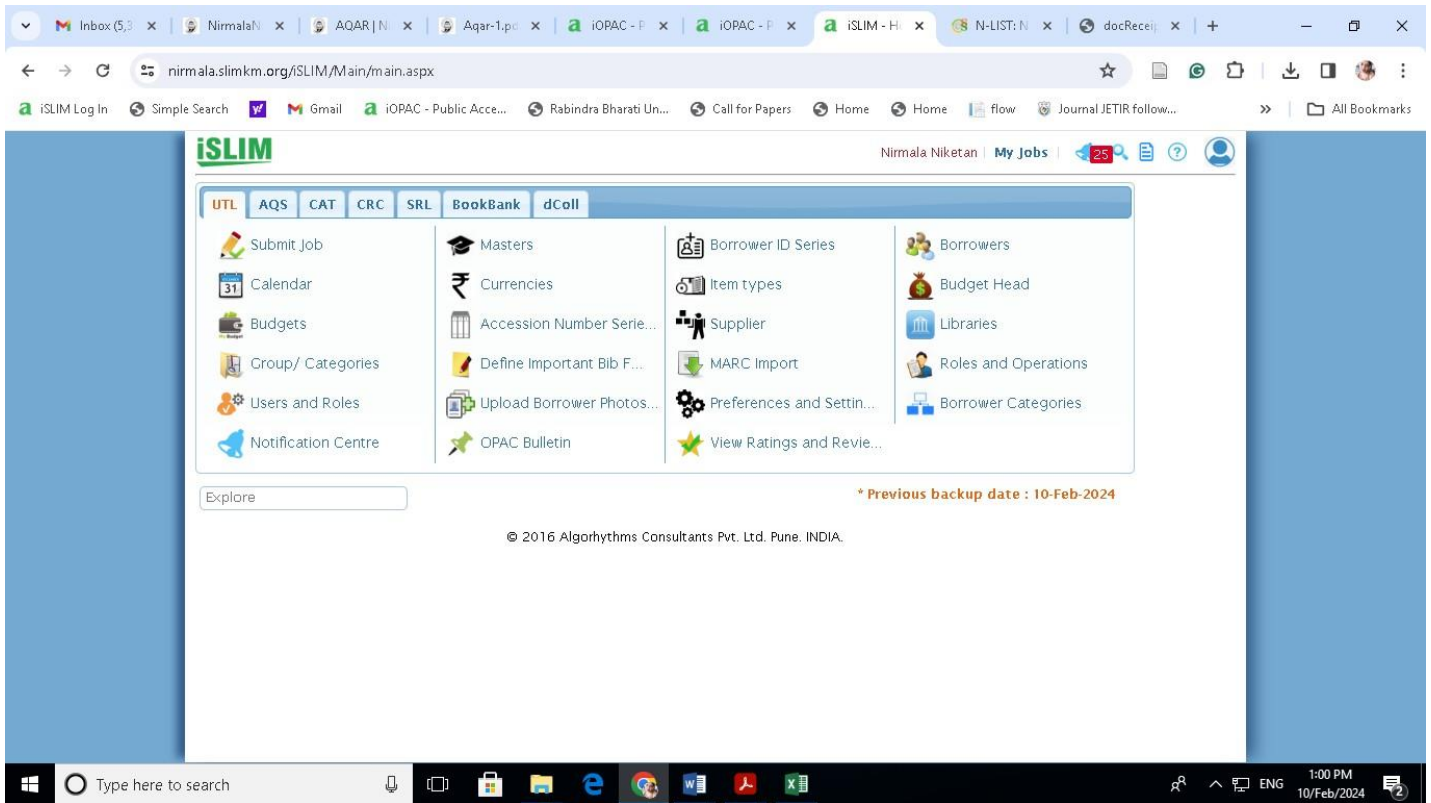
Inbox (5,3 × | NirmalaN × | AQAR | N × | Aqar-1.p × | iOPAC - P × | iOPAC - P × | iSLIM - H × | N-LIST: N × | docReceip × | +

nirmala.slimkm.org/iSLIM/Main/main.aspx

iSLIM Log In | Simple Search | Gmail | iOPAC - Public Acce... | Rabindra Bharati Un... | Call for Papers | Home | Home | flow | Journal JETIR follow... | » | All Bookmarks

iSLIM

Nirmala Niketan | My Jobs | 25

UTL | AQS | CAT | CRC | SRL | BookBank | dColl

Submit Job
Calendar
Budgets
Group/ Categories
Users and Roles
Notification Centre

Masters
Currencies
Accession Number Serie...
Define Important Bib F...
Upload Borrower Photos...
OPAC Bulletin

Borrower ID Series
Item types
Supplier
MARC Import
Preferences and Settin...
View Ratings and Revie...

Borrowers
Budget Head
Libraries
Roles and Operations
Borrower Categories

Explore

* Previous backup date : 10-Feb-2024

© 2016 Algorhythms Consultants Pvt. Ltd. Pune. INDIA.

Type here to search

ENG 1:00 PM 10/Feb/2024 2